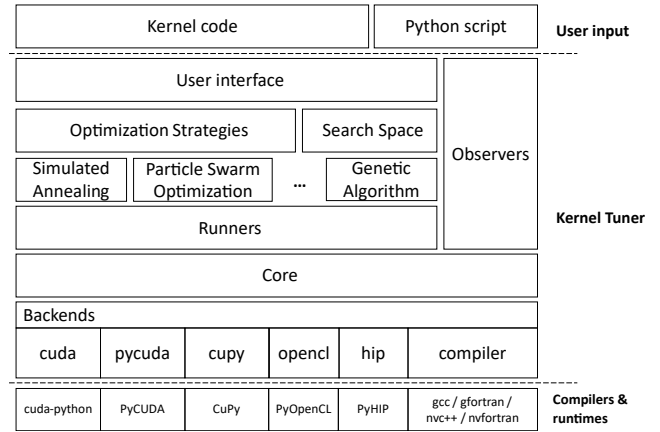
Kernel code

Python script

User input

User interface

Optimization Strategies

Search Space

Simulated Annealing

Particle Swarm Optimization

...

Genetic Algorithm

Observers

Runners

Kernel Tuner

Core

Backends

| cuda | pycuda | cupy | opencl | hip | compiler |
|---|---|---|---|---|---|

| cuda-python | PyCUDA | CuPy | PyOpenCL | PyHIP | gcc / gfortran / nvc++ / nvfortran |
|---|---|---|---|---|---|

Compilers & runtimes